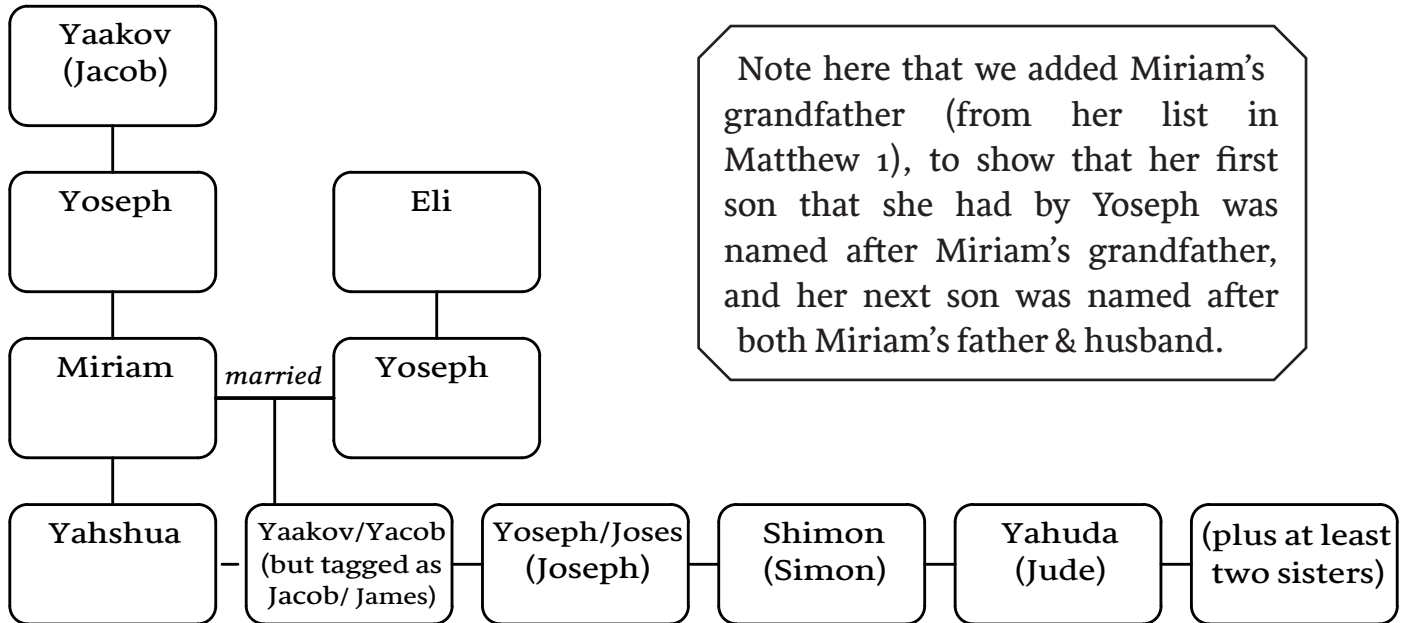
Yaakov (Jacob)

Yoseph

Eli

Note here that we added Miriam's grandfather (from her list in Matthew 1), to show that her first son that she had by Yoseph was named after Miriam's grandfather, and her next son was named after both Miriam's father & husband.

Miriam

married

Yoseph

Yahshua

Yaakov/Yacob (but tagged as Jacob/ James)

Yoseph/Joses (Joseph)

Shimon (Simon)

Yahuda (Jude)

(plus at least two sisters)